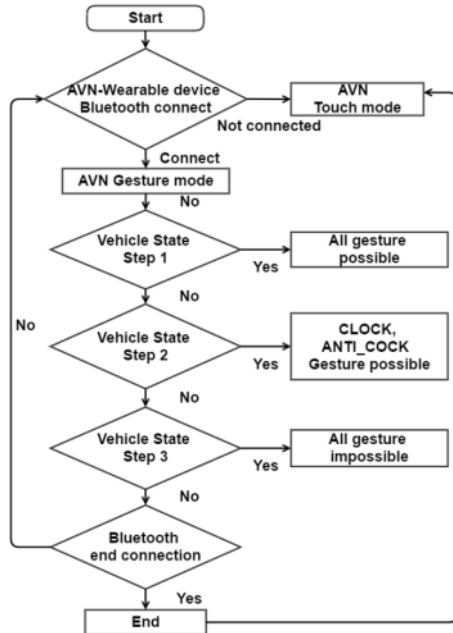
Start

AVN-Wearable device Bluetooth connect

AVN Touch mode

Not connected

Connect

AVN Gesture mode

No

Vehicle State Step 1

Yes

All gesture possible

No

No

Vehicle State Step 2

Yes

CLOCK, ANTI_COCK Gesture possible

No

Vehicle State Step 3

Yes

All gesture impossible

No

Bluetooth end connection

Yes

End